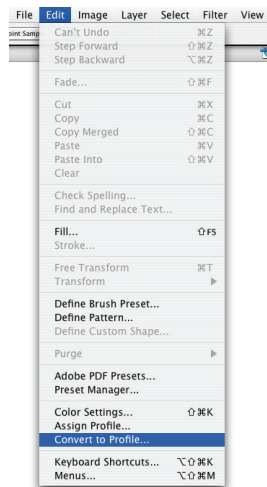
File Edit Image Layer Select Filter View

oint Samp

Can't Undo ⌘Z
Step Forward ⇧⌘Z
Step Backward ⌥⌘Z

Fade... ⇧⌘F

Cut ⌘X
Copy ⌘C
Copy Merged ⇧⌘C
Paste ⌘V
Paste Into ⇧⌘V
Clear

Check Spelling...
Find and Replace Text...

Fill... ⇧F5
Stroke...

Free Transform ⌘T
Transform ▶

Define Brush Preset...
Define Pattern...
Define Custom Shape...

Purge ▶

Adobe PDF Presets...
Preset Manager...

Color Settings... ⇧⌘K
Assign Profile...
Convert to Profile...

Keyboard Shortcuts... ⌥⇧⌘K
Menus... ⌥⇧⌘M